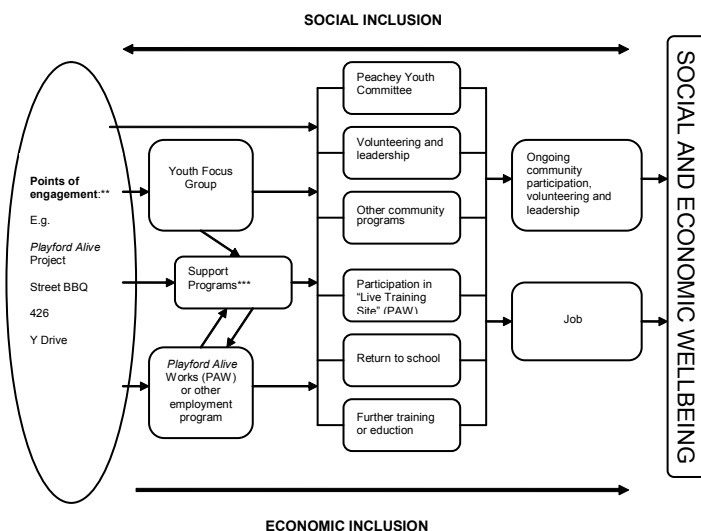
SOCIAL INCLUSION

Points of engagement:**

E.g.

Playford Alive Project

Street BBQ

426

Y Drive

Youth Focus Group

Support Programs***

Playford Alive Works (PAW) or other employment program

Peachey Youth Committee

Volunteering and leadership

Other community programs

Participation in "Live Training Site" (PAW)

Return to school

Further training or eduction

Ongoing community participation, volunteering and leadership

Job

SOCIAL AND ECONOMIC WELLBEING

ECONOMIC INCLUSION